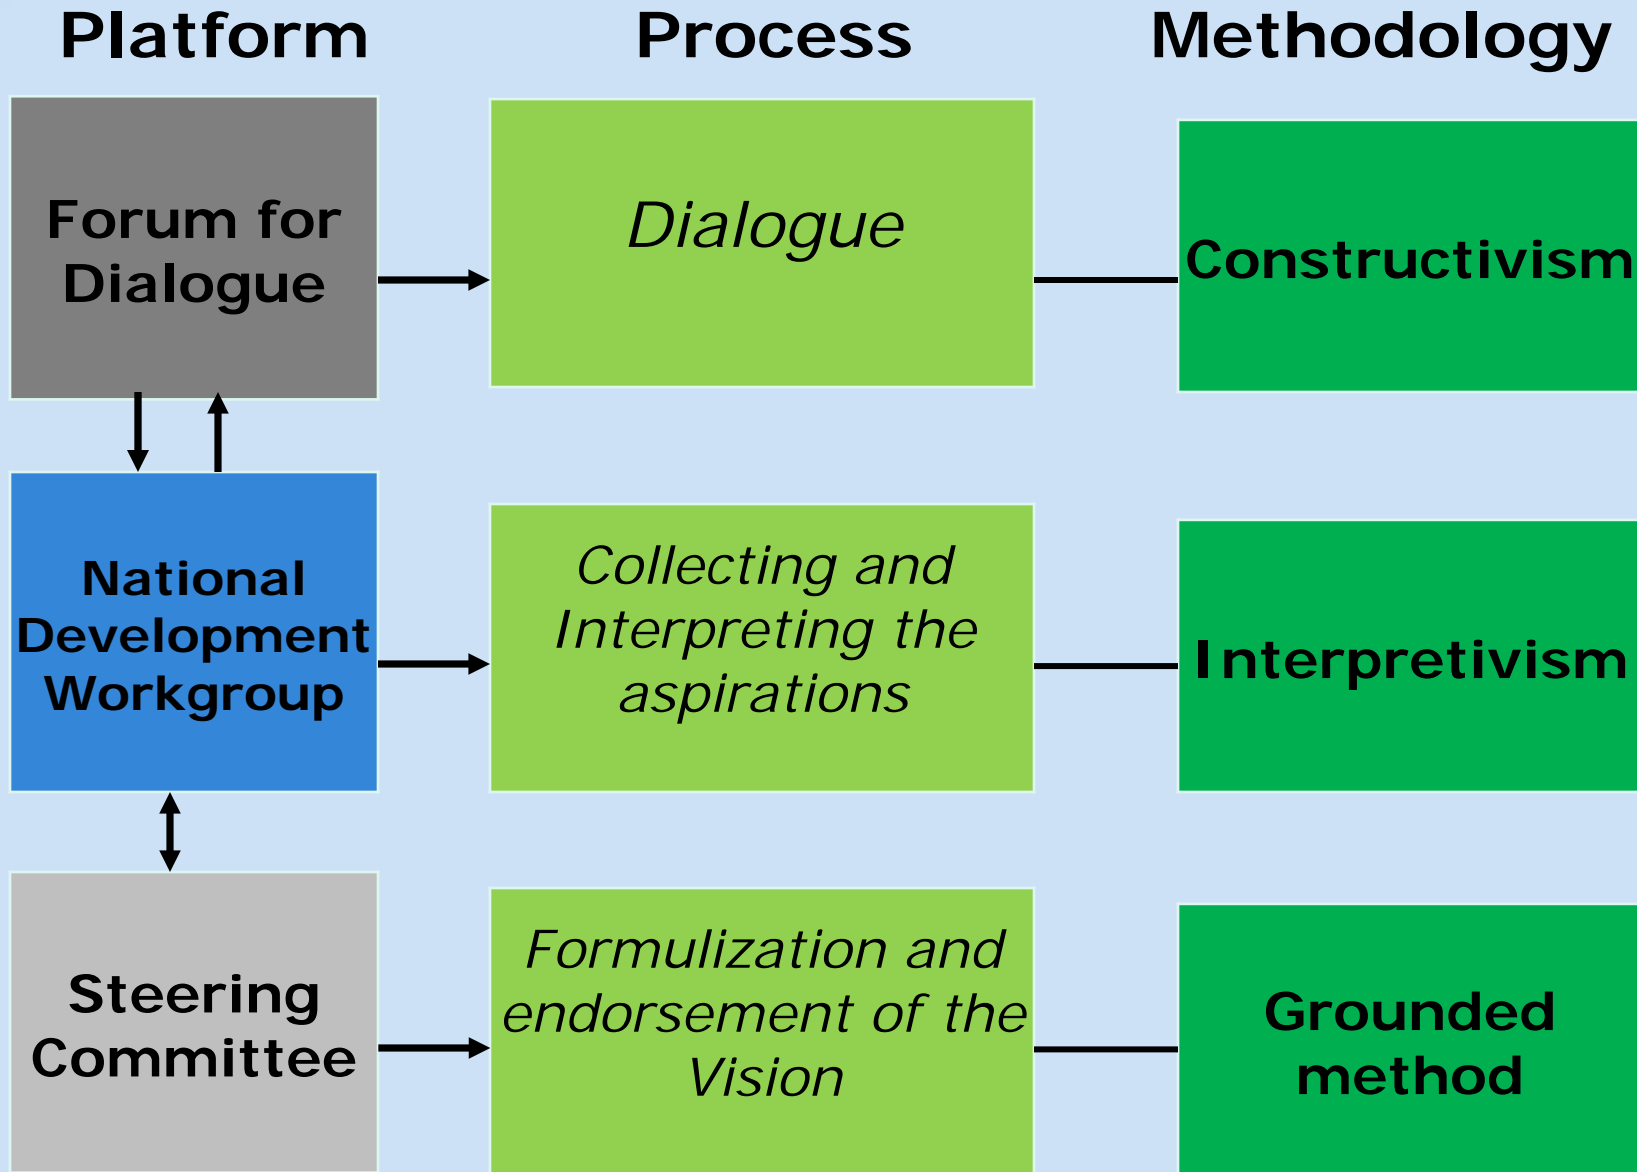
Platform

Process

Methodology

Forum for Dialogue

Dialogue

Constructivism

National Development Workgroup

Collecting and Interpreting the aspirations

Interpretivism

Steering Committee

Formulization and endorsement of the Vision

Grounded method